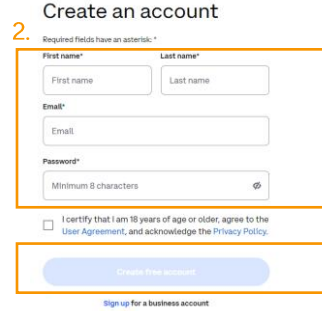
2.

Create an account

Required fields have an asterisk: *

First name*

First name

Last name*

Last name

Email*

Email

Password*

Minimum 8 characters

I certify that I am 18 years of age or older, agree to the User Agreement, and acknowledge the Privacy Policy.

Create free account

Sign up for a business account